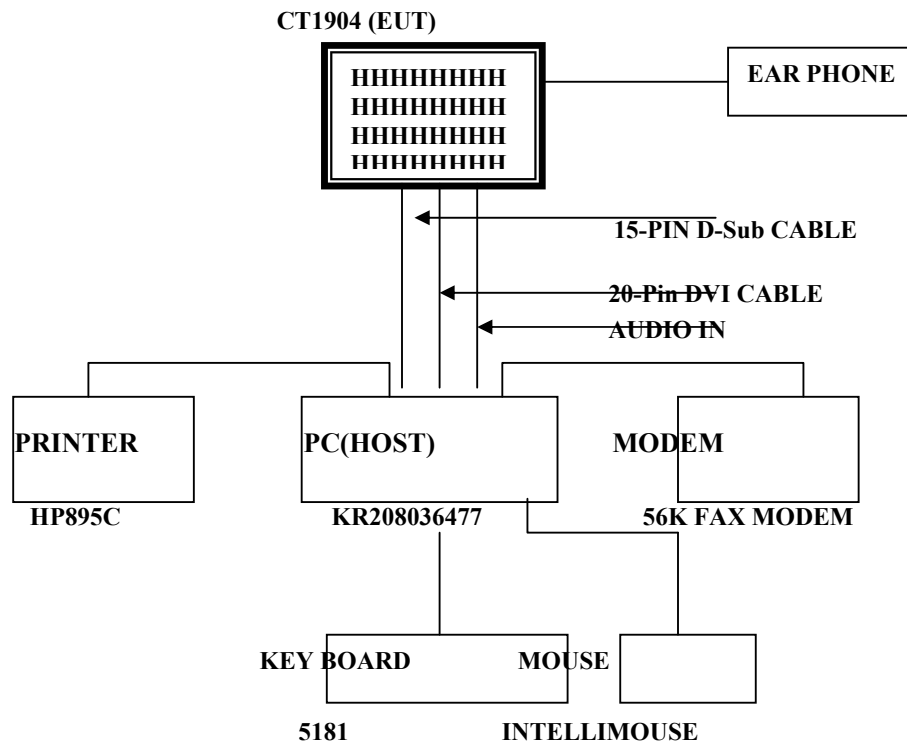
CT1904 (EUT)

HHHHHHHH
HHHHHHHH
HHHHHHHH
HHHHHHHH

EAR PHONE

15-PIN D-Sub CABLE

20-Pin DVI CABLE

AUDIO IN

PRINTER

HP895C

PC(HOST)

KR208036477

MODEM

56K FAX MODEM

KEY BOARD

5181

MOUSE

INTELLIMOUSE